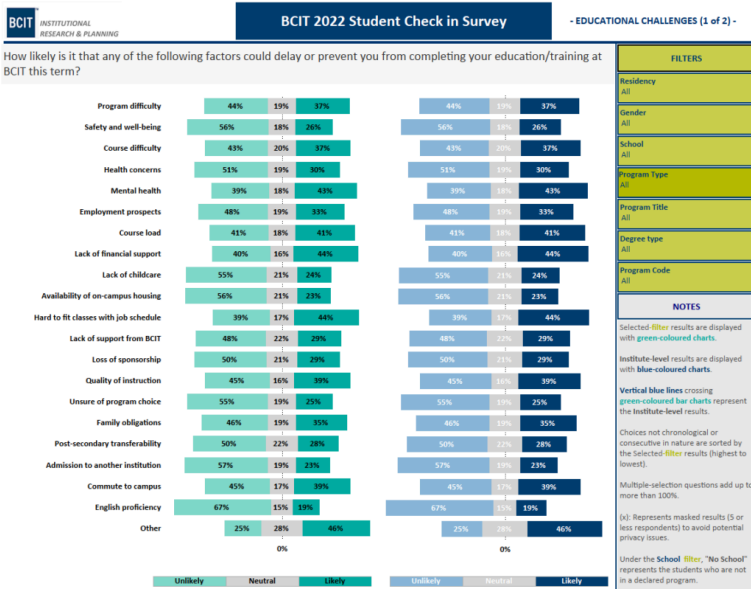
BCIT INSTITUTIONAL RESEARCH & PLANNING

BCIT 2022 Student Check in Survey

- EDUCATIONAL CHALLENGES (1 of 2) -

How likely is it that any of the following factors could delay or prevent you from completing your education/training at BCIT this term?

| Factor | Unlikely | Neutral | Likely | Unlikely | Neutral | Likely |
|---|---|---|---|---|---|---|
| Program difficulty | 44% | 19% | 37% | 44% | 19% | 37% |
| Safety and well-being | 56% | 18% | 26% | 56% | 18% | 26% |
| Course difficulty | 43% | 20% | 37% | 43% | 20% | 37% |
| Health concerns | 51% | 19% | 30% | 51% | 19% | 30% |
| Mental health | 39% | 18% | 43% | 39% | 18% | 43% |
| Employment prospects | 48% | 19% | 33% | 48% | 19% | 33% |
| Course load | 41% | 18% | 41% | 41% | 18% | 41% |
| Lack of financial support | 40% | 16% | 44% | 40% | 16% | 44% |
| Lack of childcare | 55% | 21% | 24% | 55% | 21% | 24% |
| Availability of on-campus housing | 56% | 21% | 23% | 56% | 21% | 23% |
| Hard to fit classes with job schedule | 39% | 17% | 44% | 39% | 17% | 44% |
| Lack of support from BCIT | 48% | 22% | 29% | 48% | 22% | 29% |
| Loss of sponsorship | 50% | 21% | 29% | 50% | 21% | 29% |
| Quality of instruction | 45% | 16% | 39% | 45% | 16% | 39% |
| Unsure of program choice | 55% | 19% | 25% | 55% | 19% | 25% |
| Family obligations | 46% | 19% | 35% | 46% | 19% | 35% |
| Post-secondary transferability | 50% | 22% | 28% | 50% | 22% | 28% |
| Admission to another institution | 57% | 19% | 23% | 57% | 19% | 23% |
| Commute to campus | 45% | 17% | 39% | 45% | 17% | 39% |
| English proficiency | 67% | 15% | 19% | 67% | 15% | 19% |
| Other | 25% | 28% | 46% | 25% | 28% | 46% |

0% 0%

Unlikely Neutral Likely Unlikely Neutral Likely

FILTERS
Residency
All
Gender
All
School
All
Program Type
All
Program Title
All
Degree type
All
Program Code
All

NOTES
Selected-filter results are displayed with green-coloured charts.

Institute-level results are displayed with blue-coloured charts.

Vertical blue lines crossing green-coloured bar charts represent the Institute-level results.

Choices not chronological or consecutive in nature are sorted by the Selected-filter results (highest to lowest).

Multiple-selection questions add up to more than 100%.

(x): Represents masked results (5 or less respondents) to avoid potential privacy issues.

Under the School filter, "No School" represents the students who are not in a declared program.